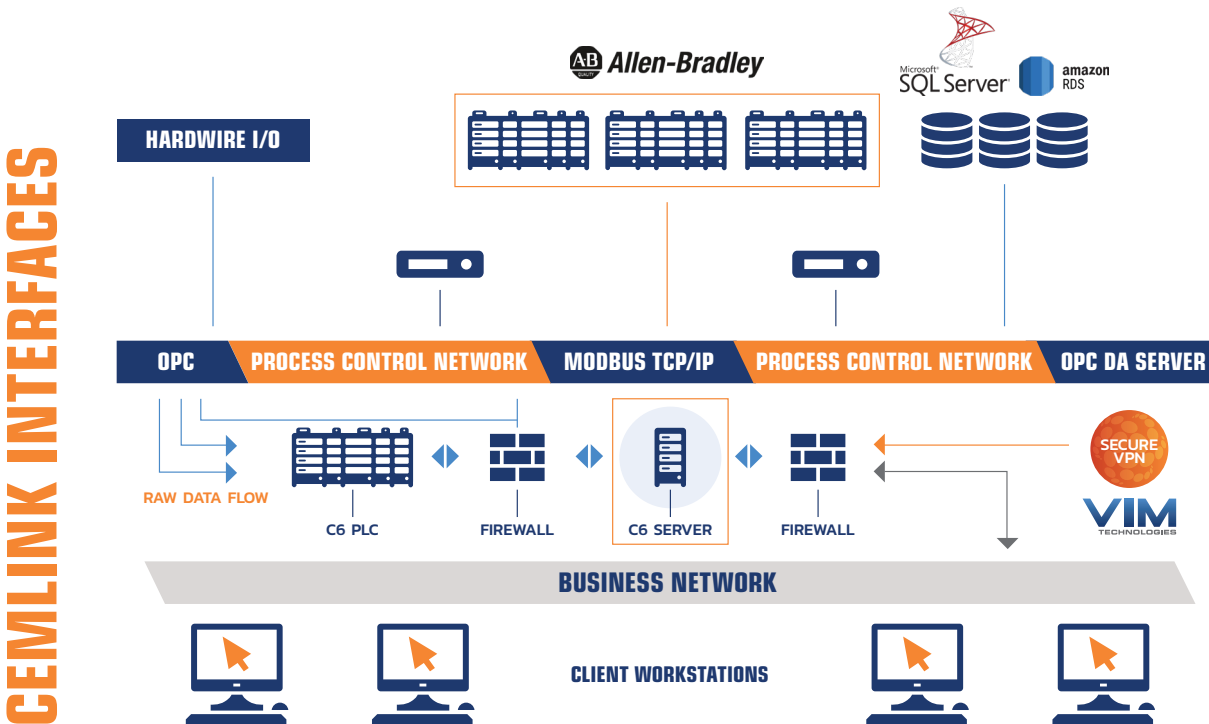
CEMLINK INTERFACES

AB QUALITY Allen-Bradley

Microsoft SQL Server

amazon RDS

HARDWIRE I/O

OPC

PROCESS CONTROL NETWORK

MODBUS TCP/IP

PROCESS CONTROL NETWORK

OPC DA SERVER

RAW DATA FLOW

C6 PLC

FIREWALL

C6 SERVER

FIREWALL

SECURE VPN

VIM TECHNOLOGIES

BUSINESS NETWORK

CLIENT WORKSTATIONS